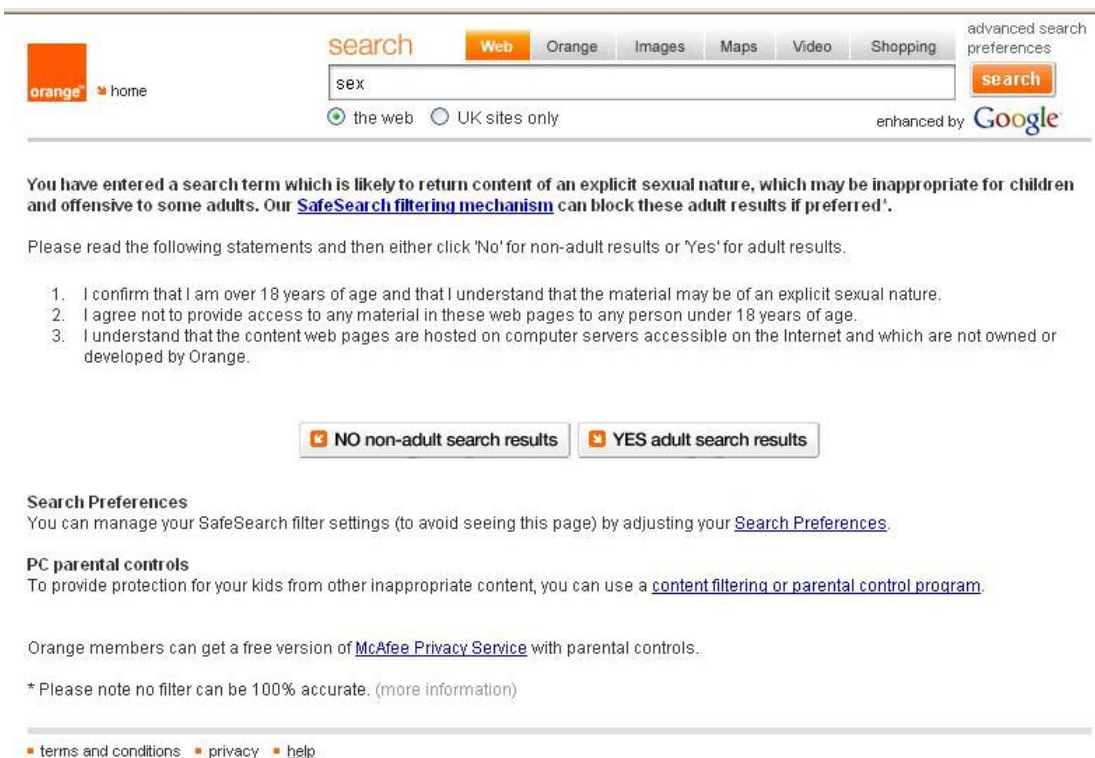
orange home

search Web Orange Images Maps Video Shopping advanced search preferences

sex

search

the web UK sites only

enhanced by Google

You have entered a search term which is likely to return content of an explicit sexual nature, which may be inappropriate for children and offensive to some adults. Our SafeSearch filtering mechanism can block these adult results if preferred*.

Please read the following statements and then either click 'No' for non-adult results or 'Yes' for adult results.

1. I confirm that I am over 18 years of age and that I understand that the material may be of an explicit sexual nature.
2. I agree not to provide access to any material in these web pages to any person under 18 years of age.
3. I understand that the content web pages are hosted on computer servers accessible on the Internet and which are not owned or developed by Orange.

NO non-adult search results

YES adult search results

Search Preferences
You can manage your SafeSearch filter settings (to avoid seeing this page) by adjusting your Search Preferences.

PC parental controls
To provide protection for your kids from other inappropriate content, you can use a content filtering or parental control program.

Orange members can get a free version of McAfee Privacy Service with parental controls.

* Please note no filter can be 100% accurate. (more information)

terms and conditions privacy help